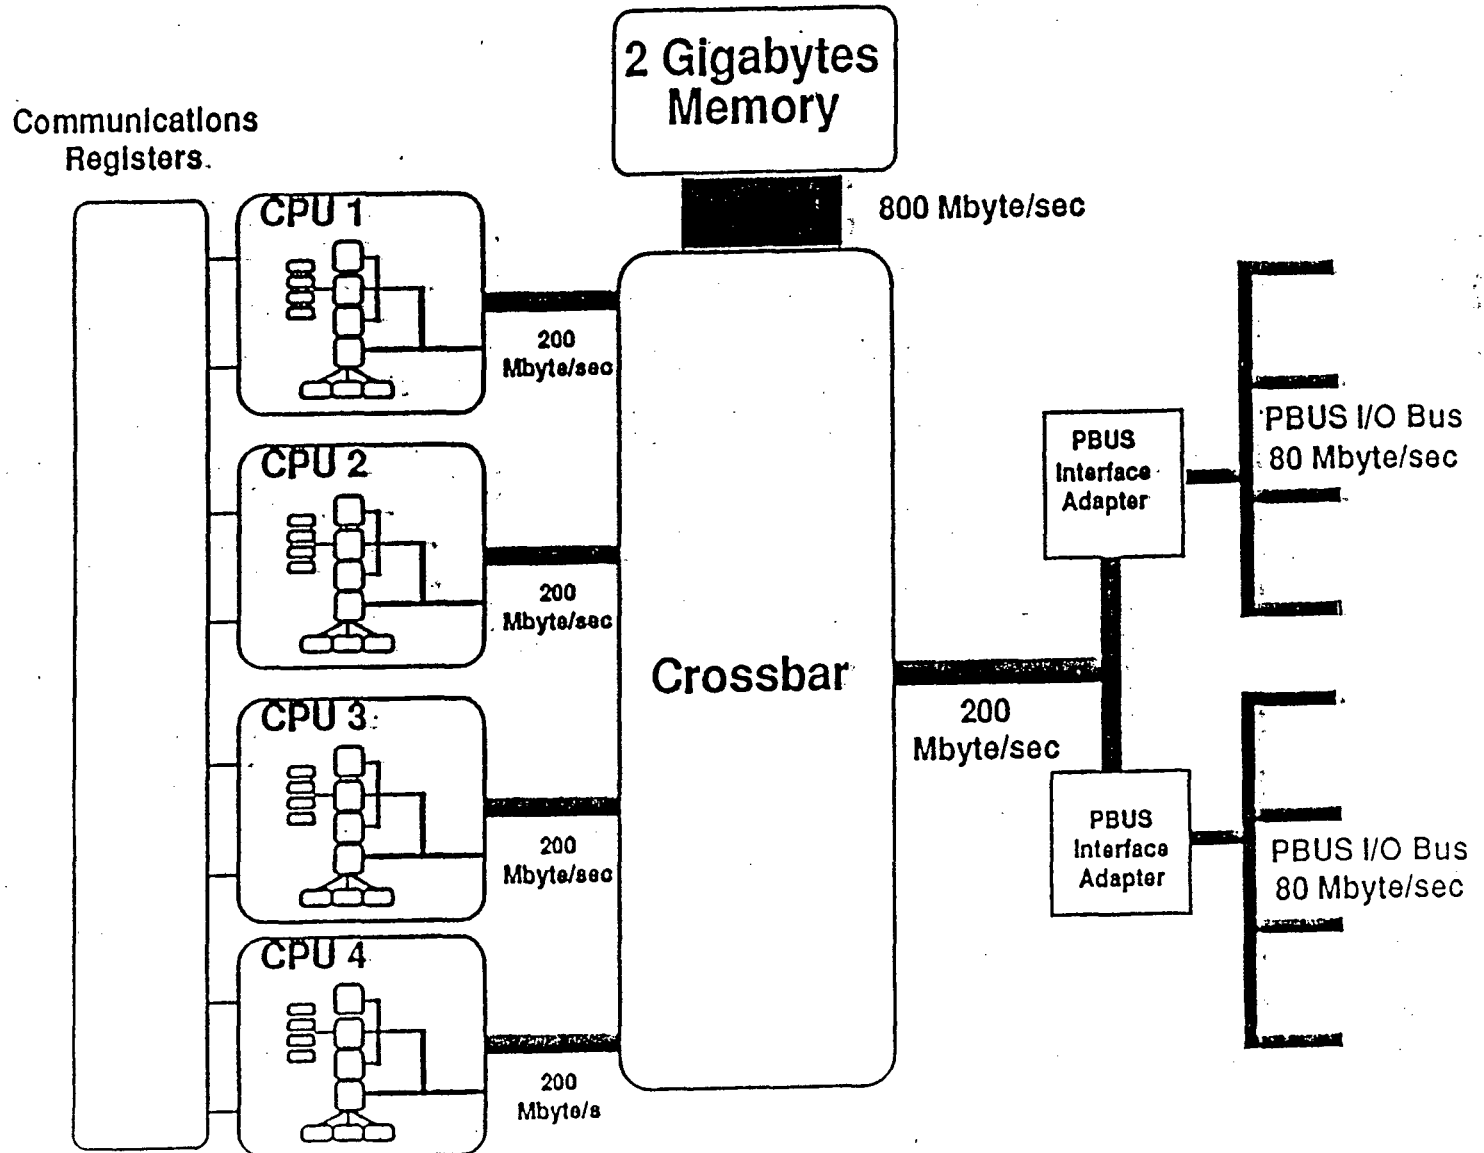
2 Gigabytes Memory

Communications Registers.

CPU 1

CPU 2

CPU 3

CPU 4

800 Mbyte/sec

200 Mbyte/sec

200 Mbyte/sec

200 Mbyte/sec

200 Mbyte/s

Crossbar

200 Mbyte/sec

PBUS Interface Adapter

PBUS Interface Adapter

PBUS I/O Bus 80 Mbyte/sec

PBUS I/O Bus 80 Mbyte/sec